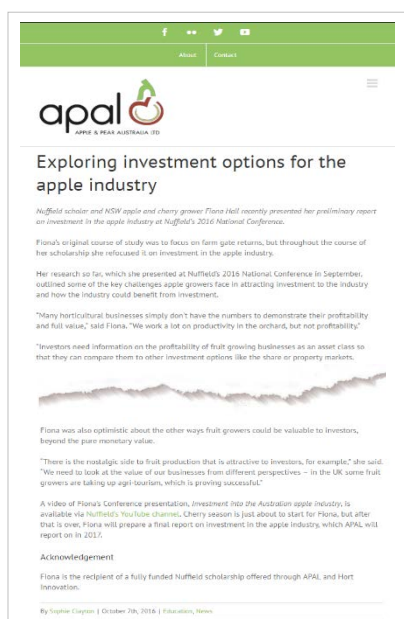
About Contact

apal
APPLE & PEAR AUSTRALIA LTD

Exploring investment options for the apple industry

Nuffield scholar and NSW apple and cherry grower Fiona Hall recently presented her preliminary report on investment in the apple industry at Nuffield's 2016 National Conference.

Fiona's original course of study was to focus on farm gate returns, but throughout the course of her scholarship she refocused it on investment in the apple industry.

Her research so far, which she presented at Nuffield's 2016 National Conference in September, outlined some of the key challenges apple growers face in attracting investment to the industry and how the industry could benefit from investment.

"Many horticultural businesses simply don't have the numbers to demonstrate their profitability and full value," said Fiona. "We work a lot on productivity in the orchard, but not profitability."

"Investors need information on the profitability of fruit growing businesses as an asset class so that they can compare them to other investment options like the share or property markets.

Fiona was also optimistic about the other ways fruit growers could be valuable to investors, beyond the pure monetary value.

"There is the nostalgic side to fruit production that is attractive to investors, for example," she said. "We need to look at the value of our businesses from different perspectives – in the UK some fruit growers are taking up agri-tourism, which is proving successful."

A video of Fiona's Conference presentation, Investment into the Australian apple industry, is available via Nuffield's YouTube channel. Cherry season is just about to start for Fiona, but after that is over, Fiona will prepare a final report on investment in the apple industry, which APAL will report on in 2017.

Acknowledgement

Fiona is the recipient of a fully funded Nuffield scholarship offered through APAL and Hort Innovation.

By Sophie Clayton | October 7th, 2016 | Education, News